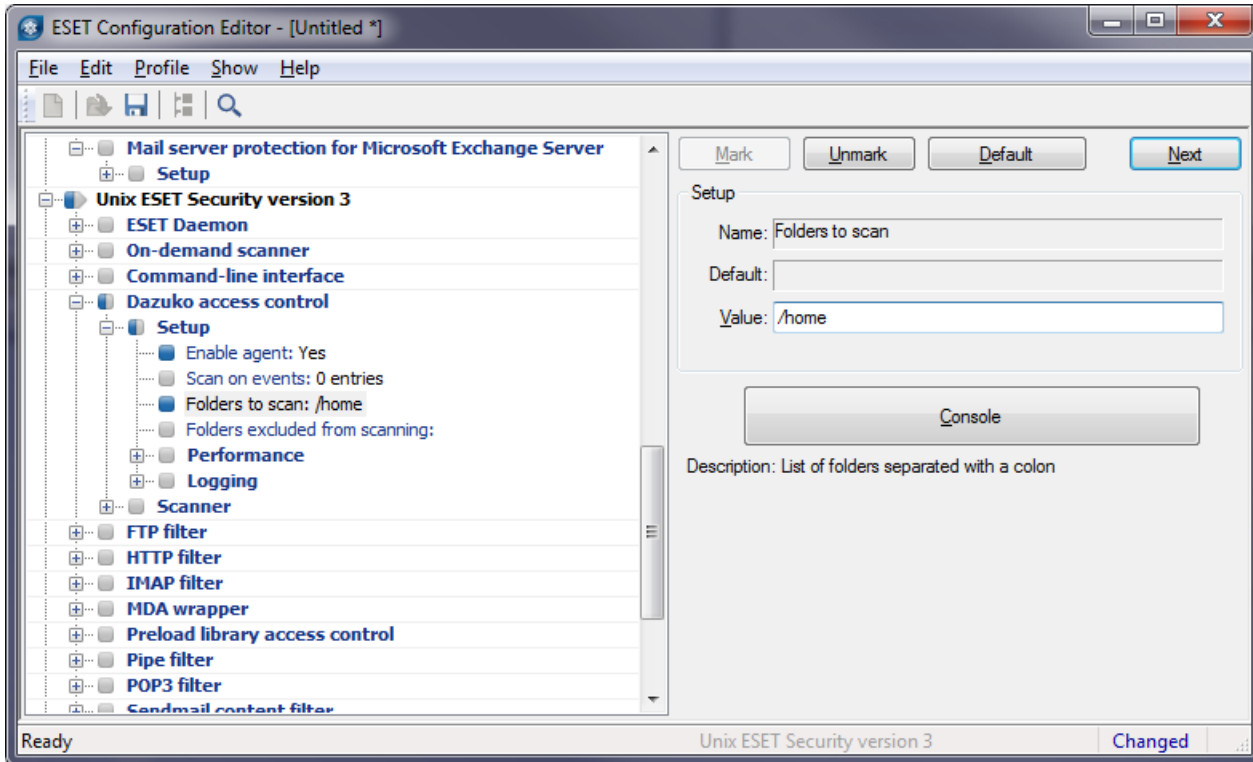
ESET Configuration Editor - [Untitled *]

File Edit Profile Show Help

Mail server protection for Microsoft Exchange Server
Setup
Unix ESET Security version 3
ESET Daemon
On-demand scanner
Command-line interface
Dazuko access control
Setup
Enable agent: Yes
Scan on events: 0 entries
Folders to scan: /home
Folders excluded from scanning:
Performance
Logging
Scanner
FTP filter
HTTP filter
IMAP filter
MDA wrapper
Preload library access control
Pipe filter
POP3 filter
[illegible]

Mark Unmark Default Next

Setup
Name: Folders to scan
Default:
Value: /home

Console

Description: List of folders separated with a colon

Ready Unix ESET Security version 3 Changed